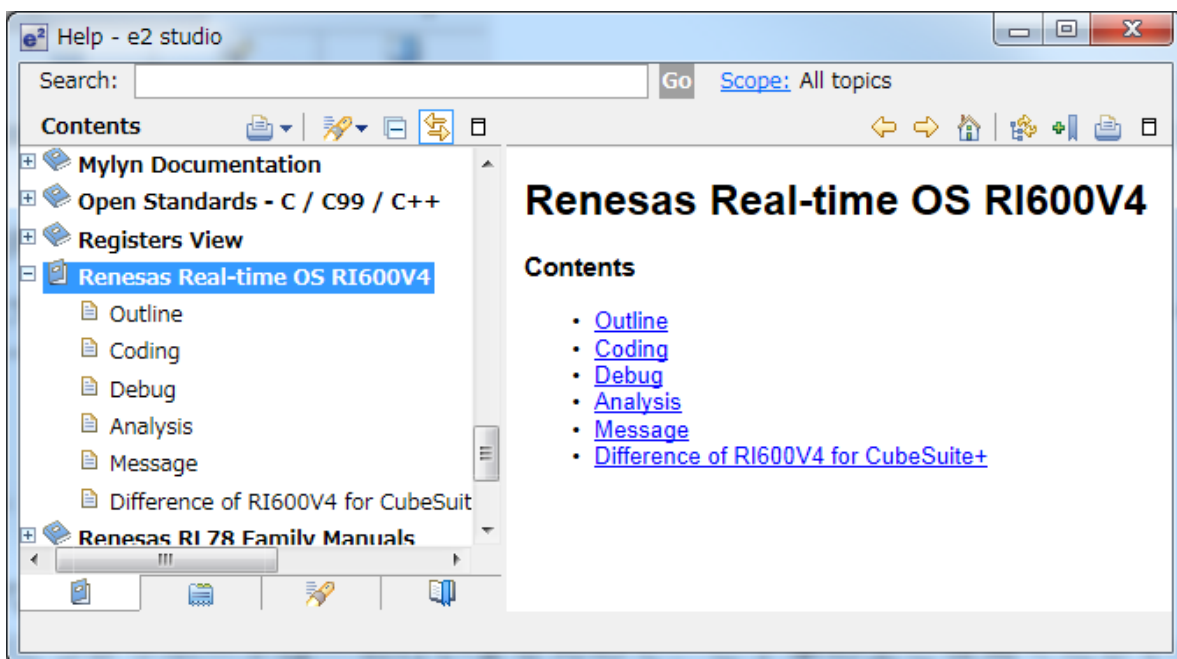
Help - e2 studio

Search: Go Scope: All topics

Contents

Mylyn Documentation
Open Standards - C / C99 / C++
Registers View
Renesas Real-time OS RI600V4
Outline
Coding
Debug
Analysis
Message
Difference of RI600V4 for CubeSuit
Renesas RL78 Family Manuals

Renesas Real-time OS RI600V4

Contents

- Outline
- Coding
- Debug
- Analysis
- Message
- Difference of RI600V4 for CubeSuite+